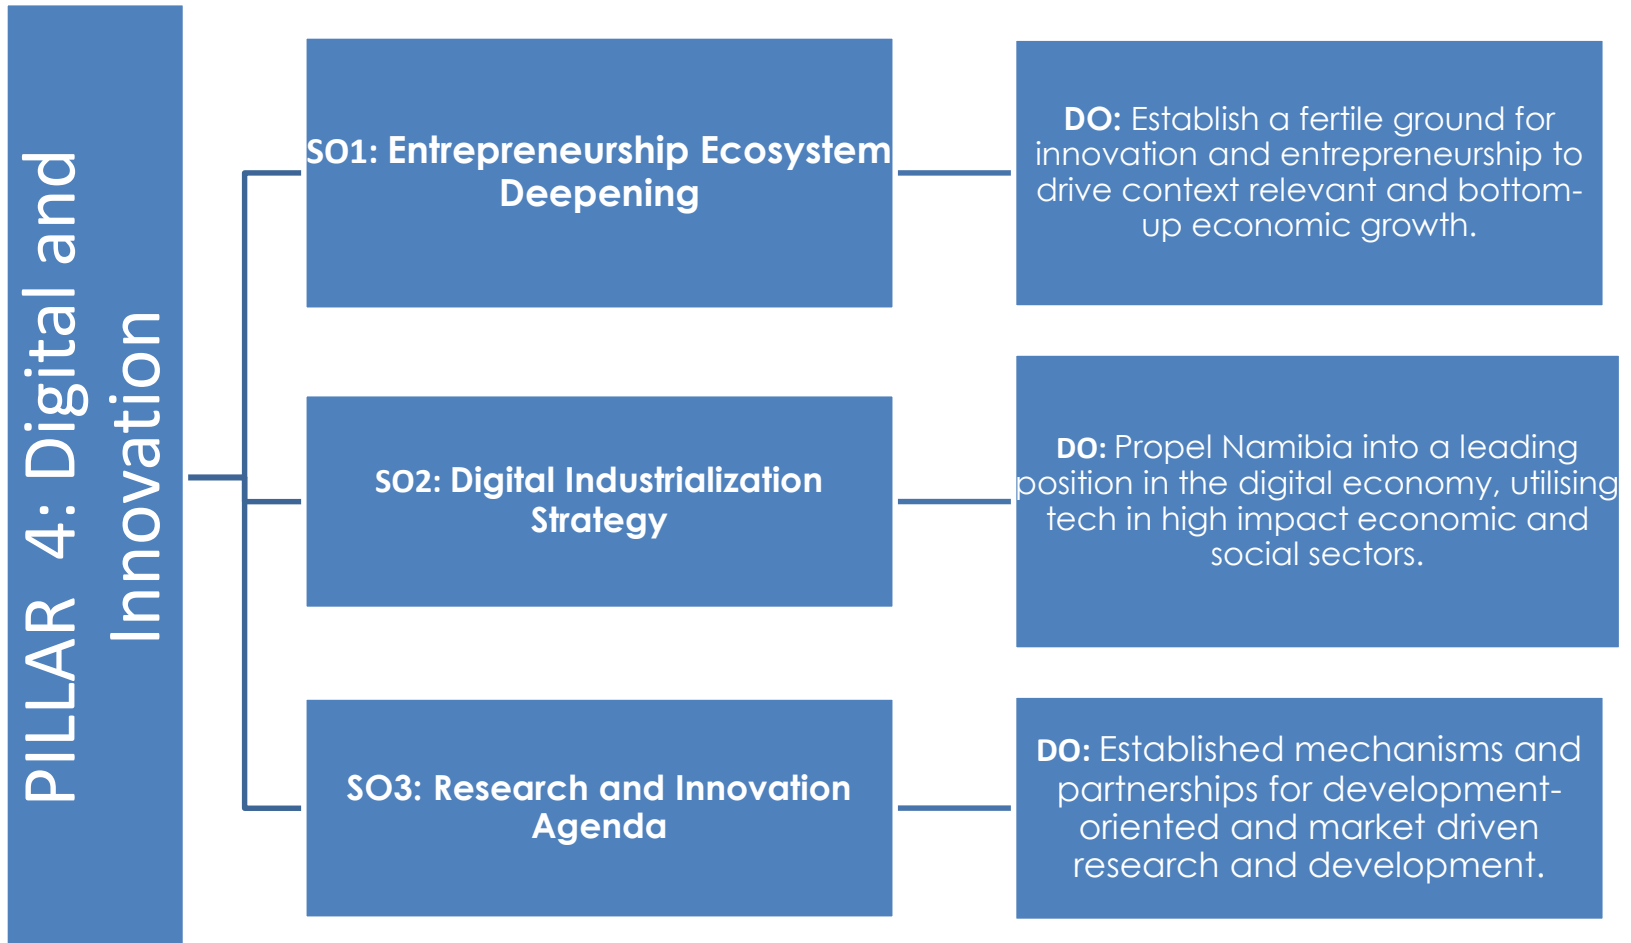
PILLAR 4: Digital and Innovation

SO1: Entrepreneurship Ecosystem Deepening

DO: Establish a fertile ground for innovation and entrepreneurship to drive context relevant and bottom-up economic growth.

SO2: Digital Industrialization Strategy

DO: Propel Namibia into a leading position in the digital economy, utilising tech in high impact economic and social sectors.

SO3: Research and Innovation Agenda

DO: Established mechanisms and partnerships for development-oriented and market driven research and development.